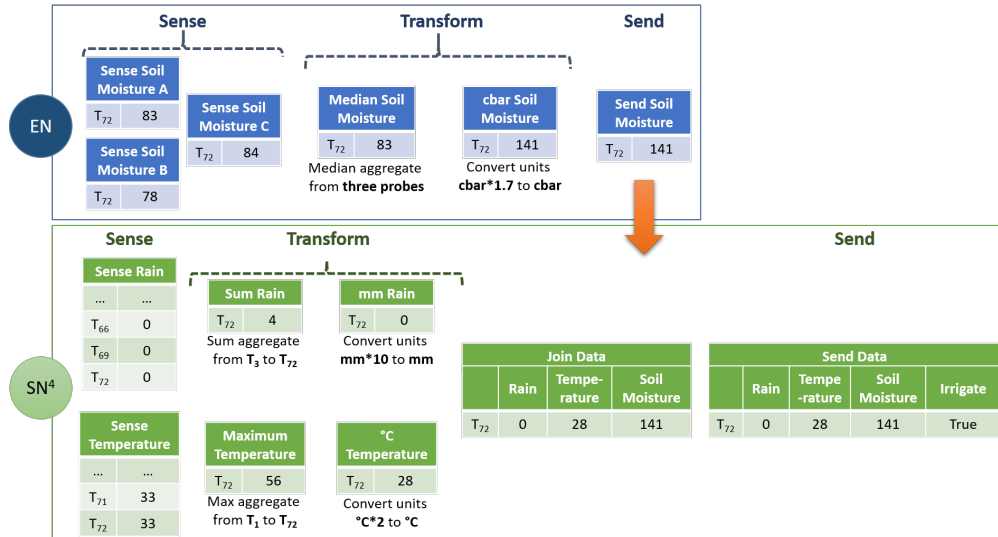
Sense

Transform

Send

EN

| Sense Soil Moisture A | |
|---|---|
| $T_{72}$ | 83 |

| Sense Soil Moisture B | |
|---|---|
| $T_{72}$ | 78 |

| Sense Soil Moisture C | |
|---|---|
| $T_{72}$ | 84 |

| Median Soil Moisture | |
|---|---|
| $T_{72}$ | 83 |

Median aggregate from **three probes**

| cbar Soil Moisture | |
|---|---|
| $T_{72}$ | 141 |

Convert units **cbar*1.7** to **cbar**

| Send Soil Moisture | |
|---|---|
| $T_{72}$ | 141 |

Sense

Transform

Send

SN$^4$

| Sense Rain | |
|---|---|
| ... | ... |
| $T_{66}$ | 0 |
| $T_{69}$ | 0 |
| $T_{72}$ | 0 |

| Sense Temperature | |
|---|---|
| ... | ... |
| $T_{71}$ | 33 |
| $T_{72}$ | 33 |

| Sum Rain | |
|---|---|
| $T_{72}$ | 4 |

Sum aggregate from **$T_3$** to **$T_{72}$**

| mm Rain | |
|---|---|
| $T_{72}$ | 0 |

Convert units **mm*10** to **mm**

| Maximum Temperature | |
|---|---|
| $T_{72}$ | 56 |

Max aggregate from **$T_1$** to **$T_{72}$**

| °C Temperature | |
|---|---|
| $T_{72}$ | 28 |

Convert units **°C*2** to **°C**

Join Data

| | Rain | Temperature | Soil Moisture |
|---|---|---|---|
| $T_{72}$ | 0 | 28 | 141 |

Send Data

| | Rain | Temperature | Soil Moisture | Irrigate |
|---|---|---|---|---|
| $T_{72}$ | 0 | 28 | 141 | True |